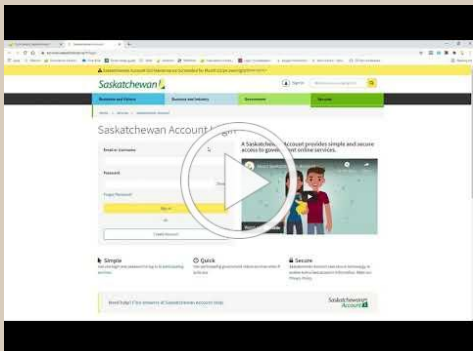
Saskatchewan

Residents and Visitors

Business and Industry

Government

Services

Saskatchewan Account Login

Email or Username

Password

Forgot Password?

Sign In

Create Account

A Saskatchewan Account provides simple and secure access to government online services.

Simple

Quick

Secure

Need help? Find answers at Saskatchewan account help.

Saskatchewan Account